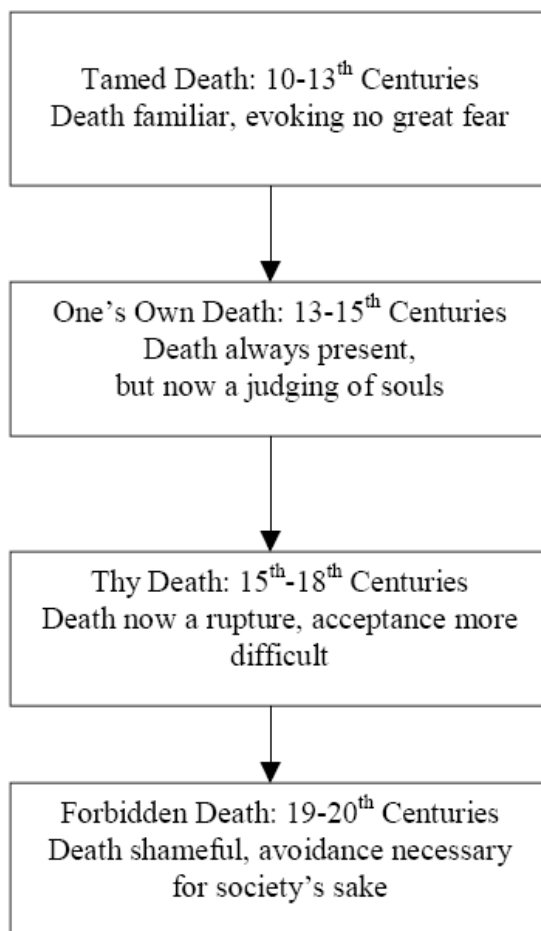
Tamed Death: 10-13$^{th}$ Centuries
Death familiar, evoking no great fear

One's Own Death: 13-15$^{th}$ Centuries
Death always present, but now a judging of souls

Thy Death: 15$^{th}$-18$^{th}$ Centuries
Death now a rupture, acceptance more difficult

Forbidden Death: 19-20$^{th}$ Centuries
Death shameful, avoidance necessary for society's sake